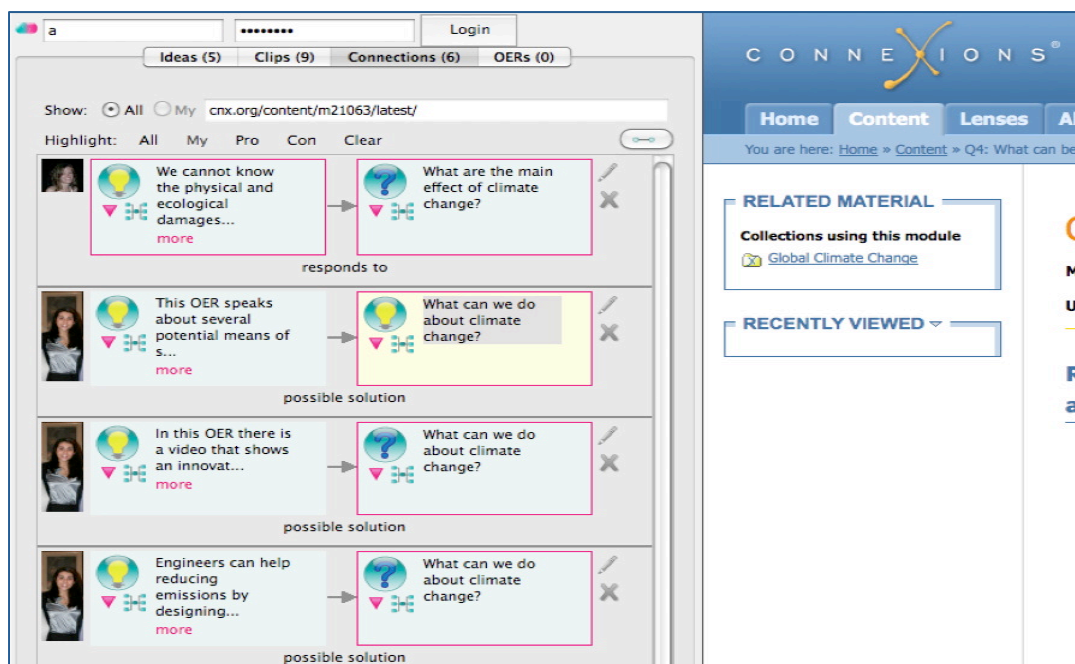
a •••••••• Login

Ideas (5) Clips (9) Connections (6) OERs (0)

Show: All My cnx.org/content/m21063/latest/

Highlight: All My Pro Con Clear

We cannot know the physical and ecological damages... more

What are the main effect of climate change?

responds to

This OER speaks about several potential means of s... more

What can we do about climate change?

possible solution

In this OER there is a video that shows an innovat... more

What can we do about climate change?

possible solution

Engineers can help reducing emissions by designing... more

What can we do about climate change?

possible solution

CONNEXIONS®

Home Content Lenses Al

You are here: Home » Content » Q4: What can be

RELATED MATERIAL

Collections using this module

Global Climate Change

RECENTLY VIEWED

Q

M

U

R

a